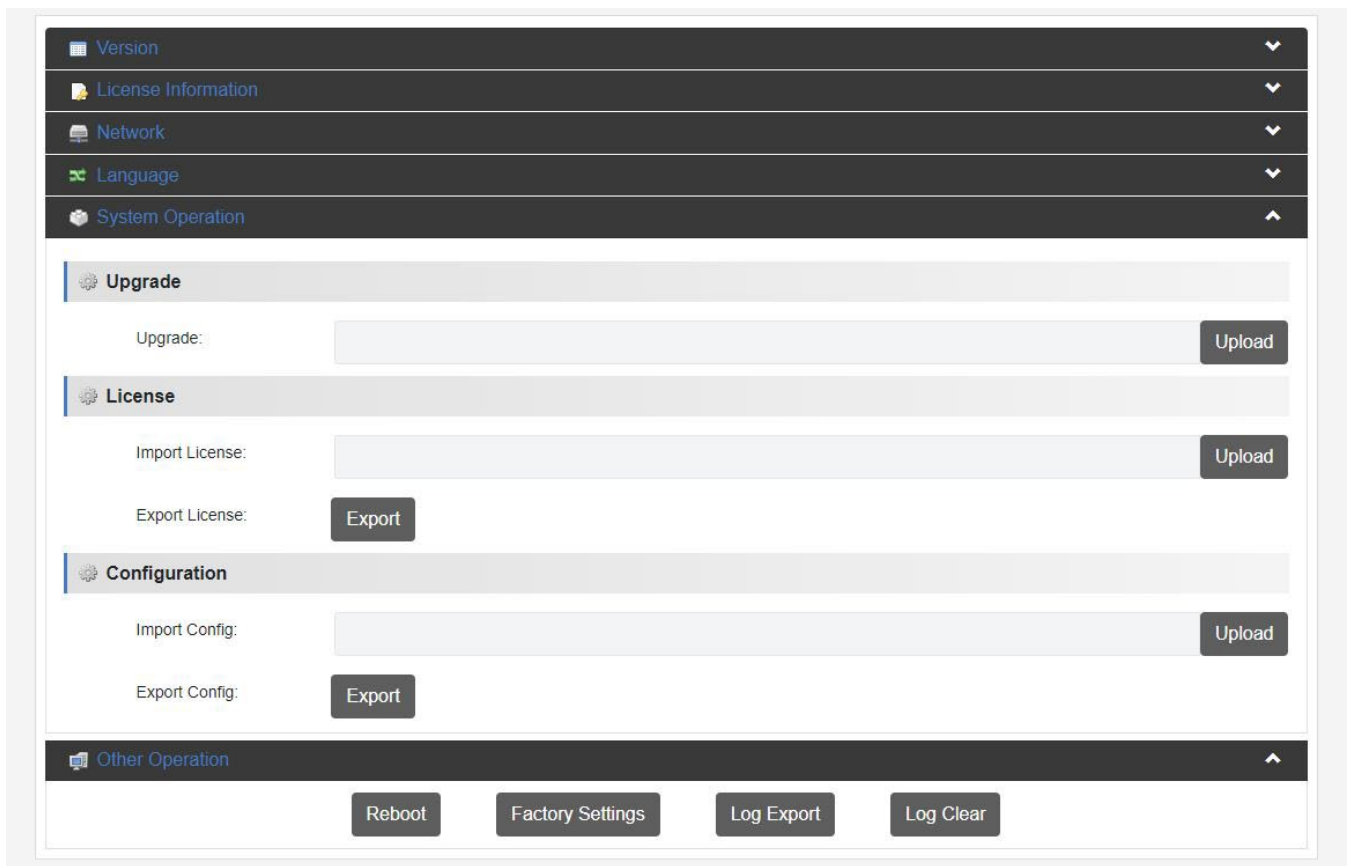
Version

License Information

Network

Language

System Operation

Upgrade

Upgrade: Upload

License

Import License: Upload

Export License: Export

Configuration

Import Config: Upload

Export Config: Export

Other Operation

Reboot Factory Settings Log Export Log Clear